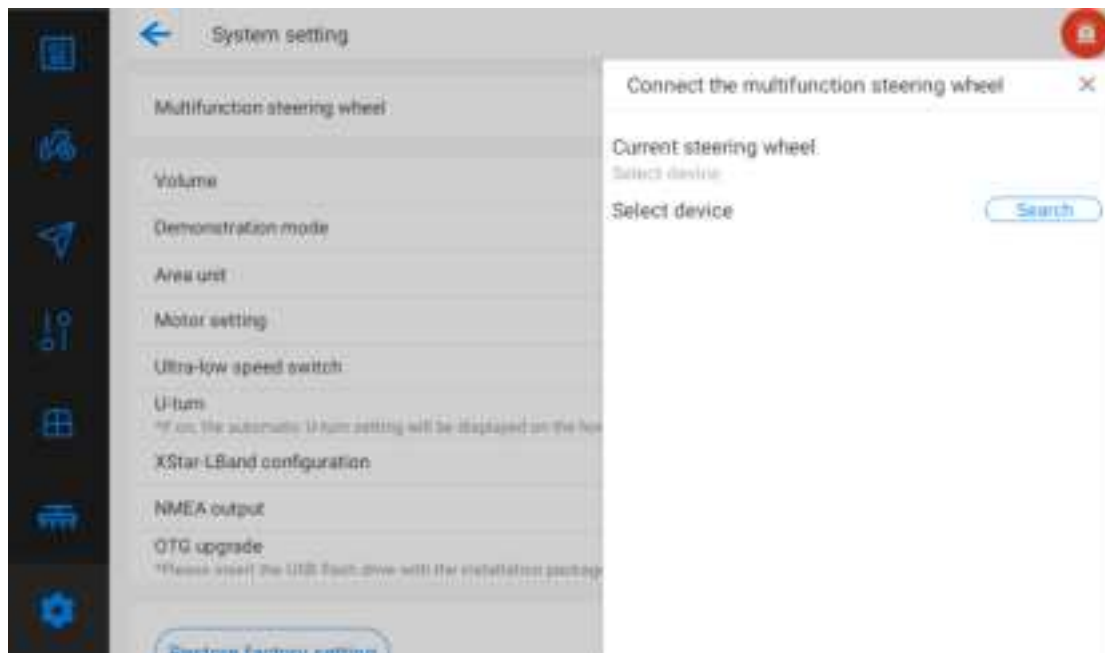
System setting

Multifunction steering wheel

Volume

Demonstration mode

Area unit

Motor setting

Ultra-low speed switch

U-turn
*If on, the automatic U-turn setting will be displayed on the ho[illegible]

XStar-LBand configuration

NMEA output

OTG upgrade
*Please insert the USB flash drive with the installation packag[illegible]

Restore factory setting

Connect the multifunction steering wheel ×

Current steering wheel
Select device

Select device

Search